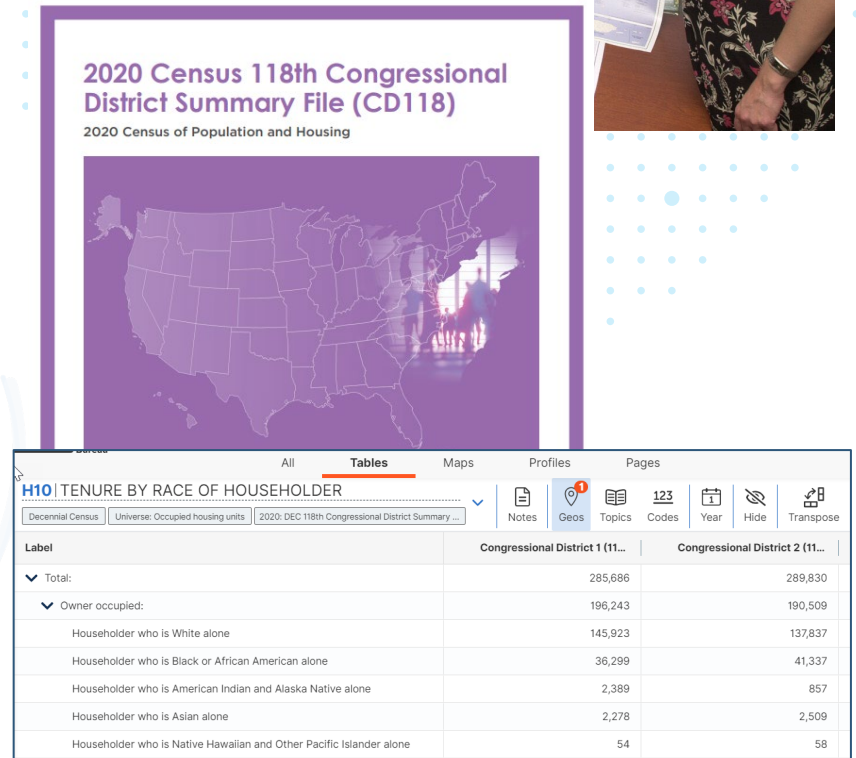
2020 Census 118th Congressional District Summary File (CD118)

2020 Census of Population and Housing

All Tables Maps Profiles Pages

H10 | TENURE BY RACE OF HOUSEHOLDER

Decennial Census | Universe: Occupied housing units | 2020: DEC 118th Congressional District Summary ...

Notes | 1 Geos | Topics | 123 Codes | 1 Year | Hide | Transpose

| Label | Congressional District 1 (11... | Congressional District 2 (11... |
|---|---|---|
| Total: | 285,686 | 289,830 |
| Owner occupied: | 196,243 | 190,509 |
| Householder who is White alone | 145,923 | 137,837 |
| Householder who is Black or African American alone | 36,299 | 41,337 |
| Householder who is American Indian and Alaska Native alone | 2,389 | 857 |
| Householder who is Asian alone | 2,278 | 2,509 |
| Householder who is Native Hawaiian and Other Pacific Islander alone | 54 | 58 |